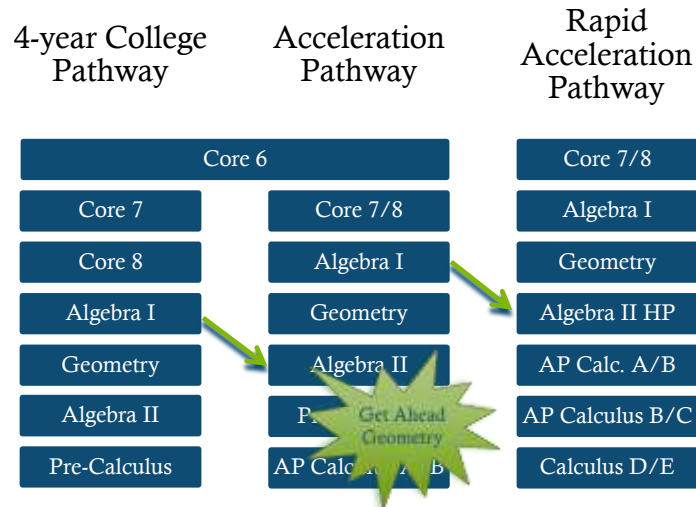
4-year College Pathway

Acceleration Pathway

Rapid Acceleration Pathway

Core 6

Core 7

Core 8

Algebra I

Geometry

Algebra II

Pre-Calculus

Core 7/8

Algebra I

Geometry

Algebra II

Pr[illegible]

AP Calc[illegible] B

Core 7/8

Algebra I

Geometry

Algebra II HP

AP Calc. A/B

AP Calculus B/C

Calculus D/E

Get Ahead Geometry